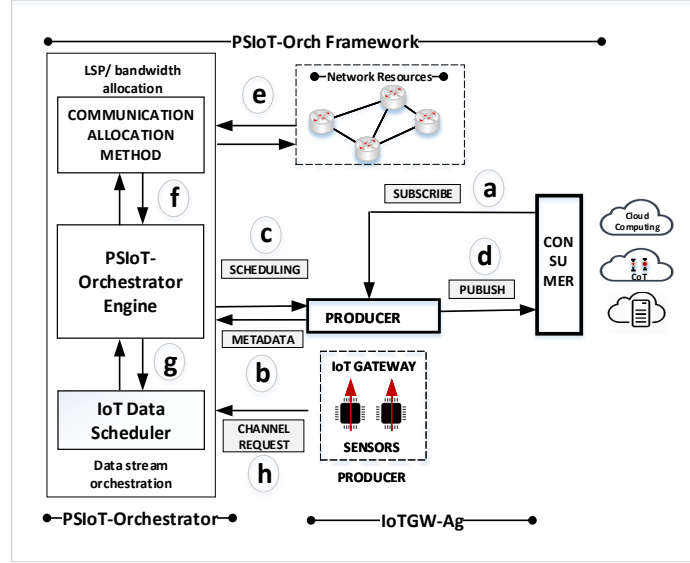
PSIoT-Orch Framework

LSP/ bandwidth allocation

COMMUNICATION ALLOCATION METHOD

e

Network Resources

f

SUBSCRIBE

a

c

SCHEDULING

PSIoT-Orchestrator Engine

d

PUBLISH

CON SU MER

Cloud Computing

CoT

PRODUCER

METADATA

g

b

IoT GATEWAY

IoT Data Scheduler

CHANNEL REQUEST

SENSORS

h

PRODUCER

Data stream orchestration

PSIoT-Orchestrator

IoTGW-Ag